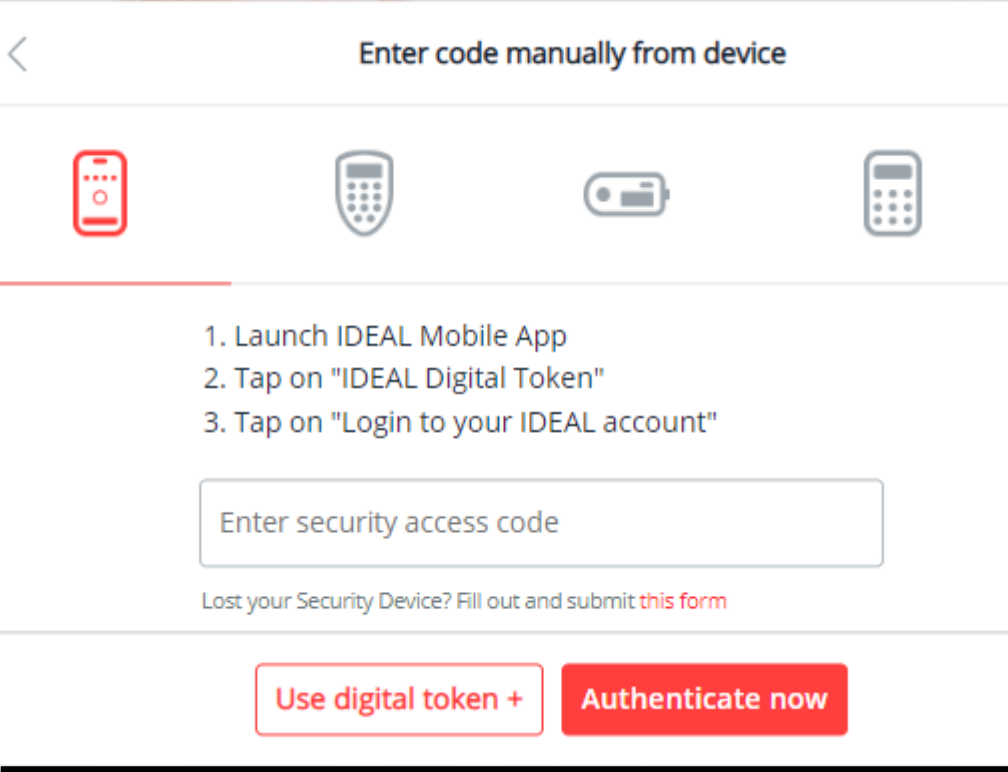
Enter code manually from device

1. Launch IDEAL Mobile App
2. Tap on "IDEAL Digital Token"
3. Tap on "Login to your IDEAL account"

Enter security access code

Lost your Security Device? Fill out and submit this form

Use digital token +

Authenticate now